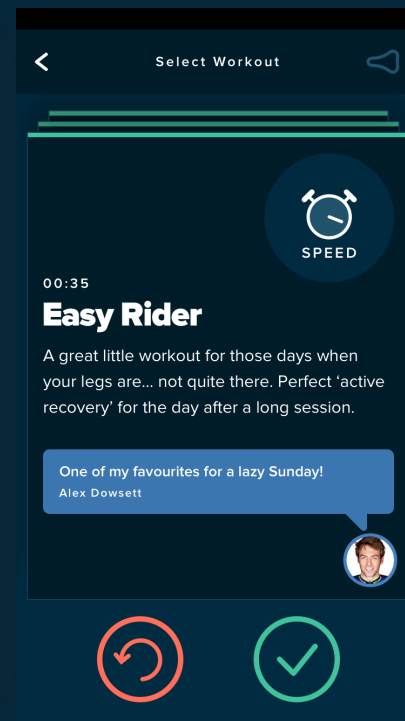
Select Workout

SPEED

00:35

Easy Rider

A great little workout for those days when your legs are... not quite there. Perfect 'active recovery' for the day after a long session.

One of my favourites for a lazy Sunday!
Alex Dowsett